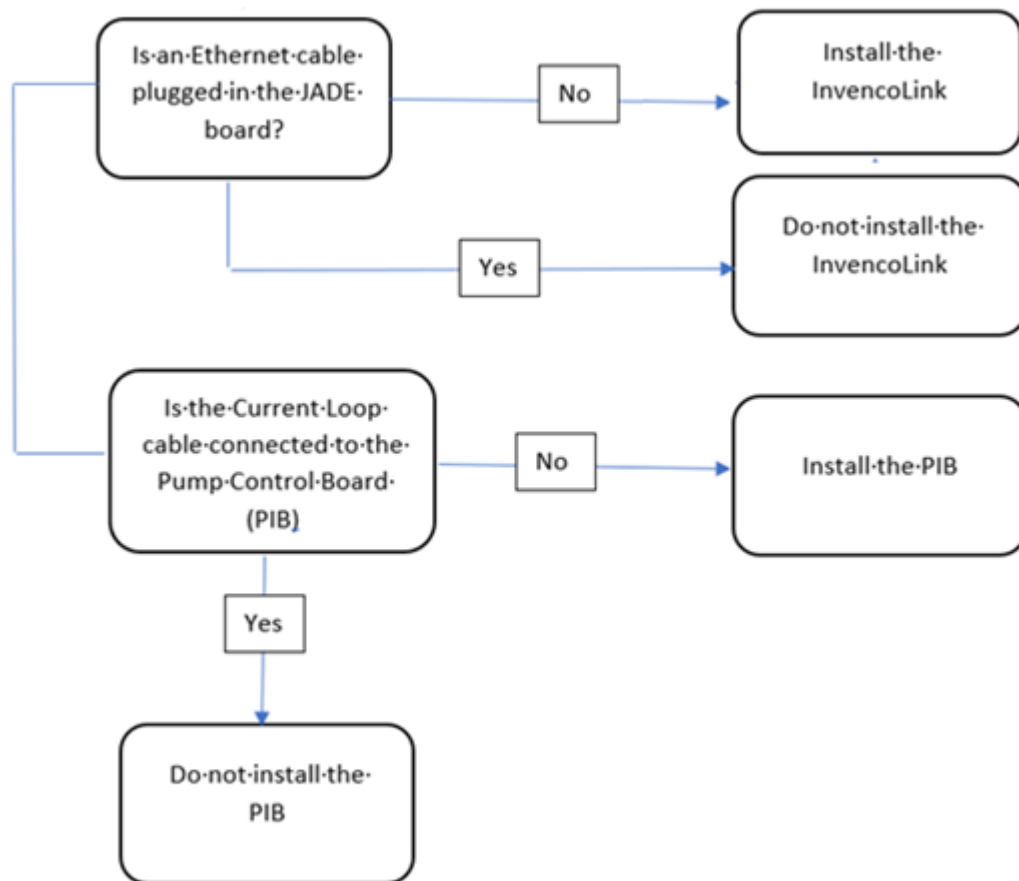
Is·an·Ethernet·cable·plugged·in·the·JADE·board?

No

Install·the·InvencoLink

Yes

Do·not·install·the·InvencoLink

Is·the·Current·Loop·cable·connected·to·the·Pump·Control·Board·(PIB)

No

Install·the·PIB

Yes

Do·not·install·the·PIB